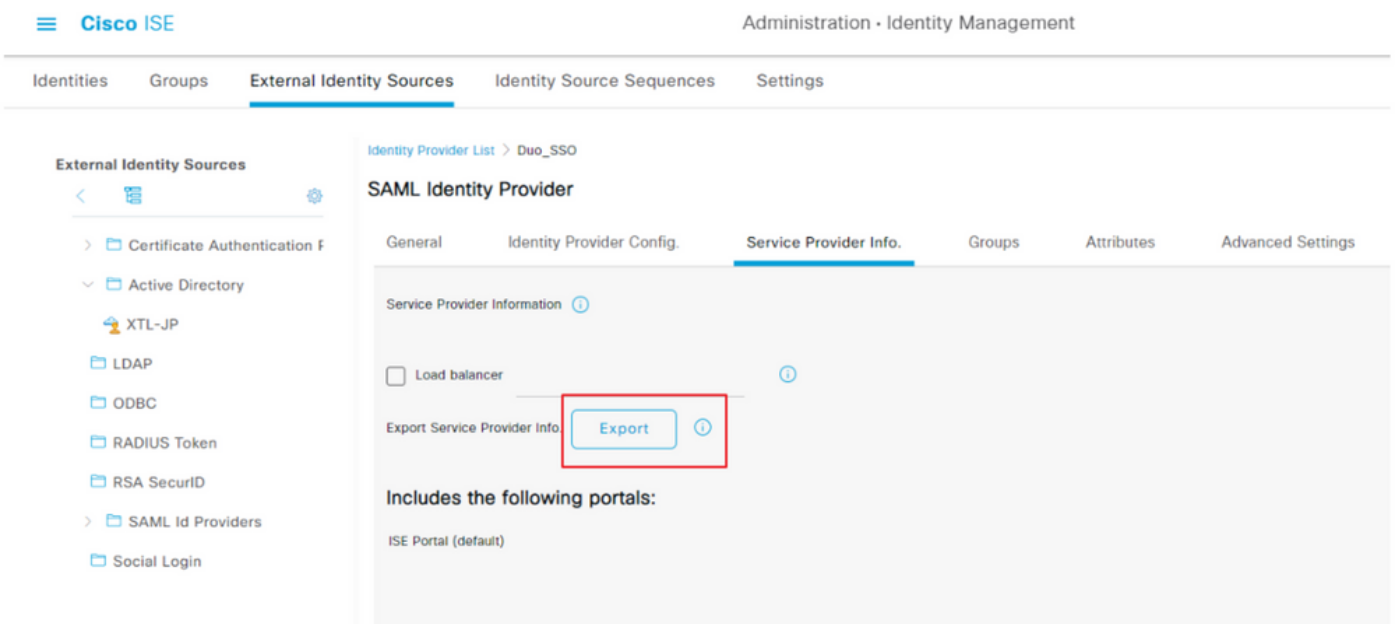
Cisco ISE

Administration · Identity Management

Identities Groups External Identity Sources Identity Source Sequences Settings

External Identity Sources

Certificate Authentication F

Active Directory

XTL-JP

LDAP

ODBC

RADIUS Token

RSA SecurID

SAML Id Providers

Social Login

Identity Provider List > Duo_SSO

SAML Identity Provider

General Identity Provider Config. Service Provider Info. Groups Attributes Advanced Settings

Service Provider Information

Load balancer

Export Service Provider Info. Export

Includes the following portals:

ISE Portal (default)